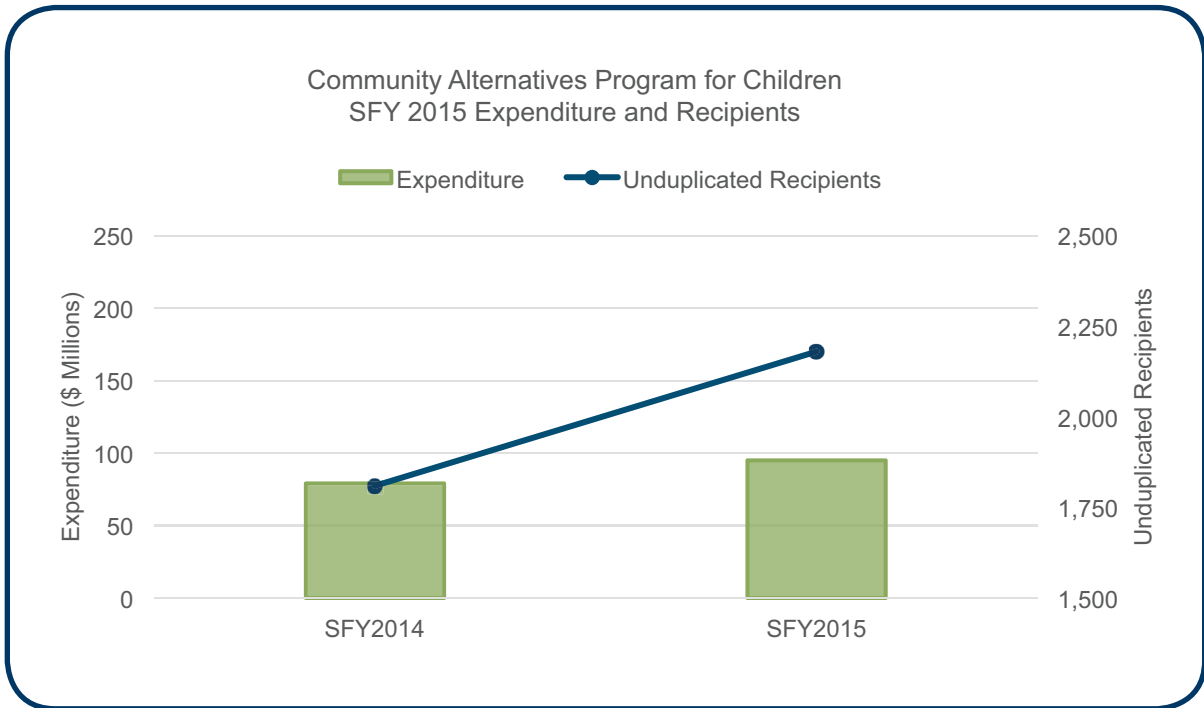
Community Alternatives Program for Children
SFY 2015 Expenditure and Recipients

Expenditure
Unduplicated Recipients

Expenditure ($ Millions)
250
200
150
100
50
0

Unduplicated Recipients
2,500
2,250
2,000
1,750
1,500

SFY2014
SFY2015